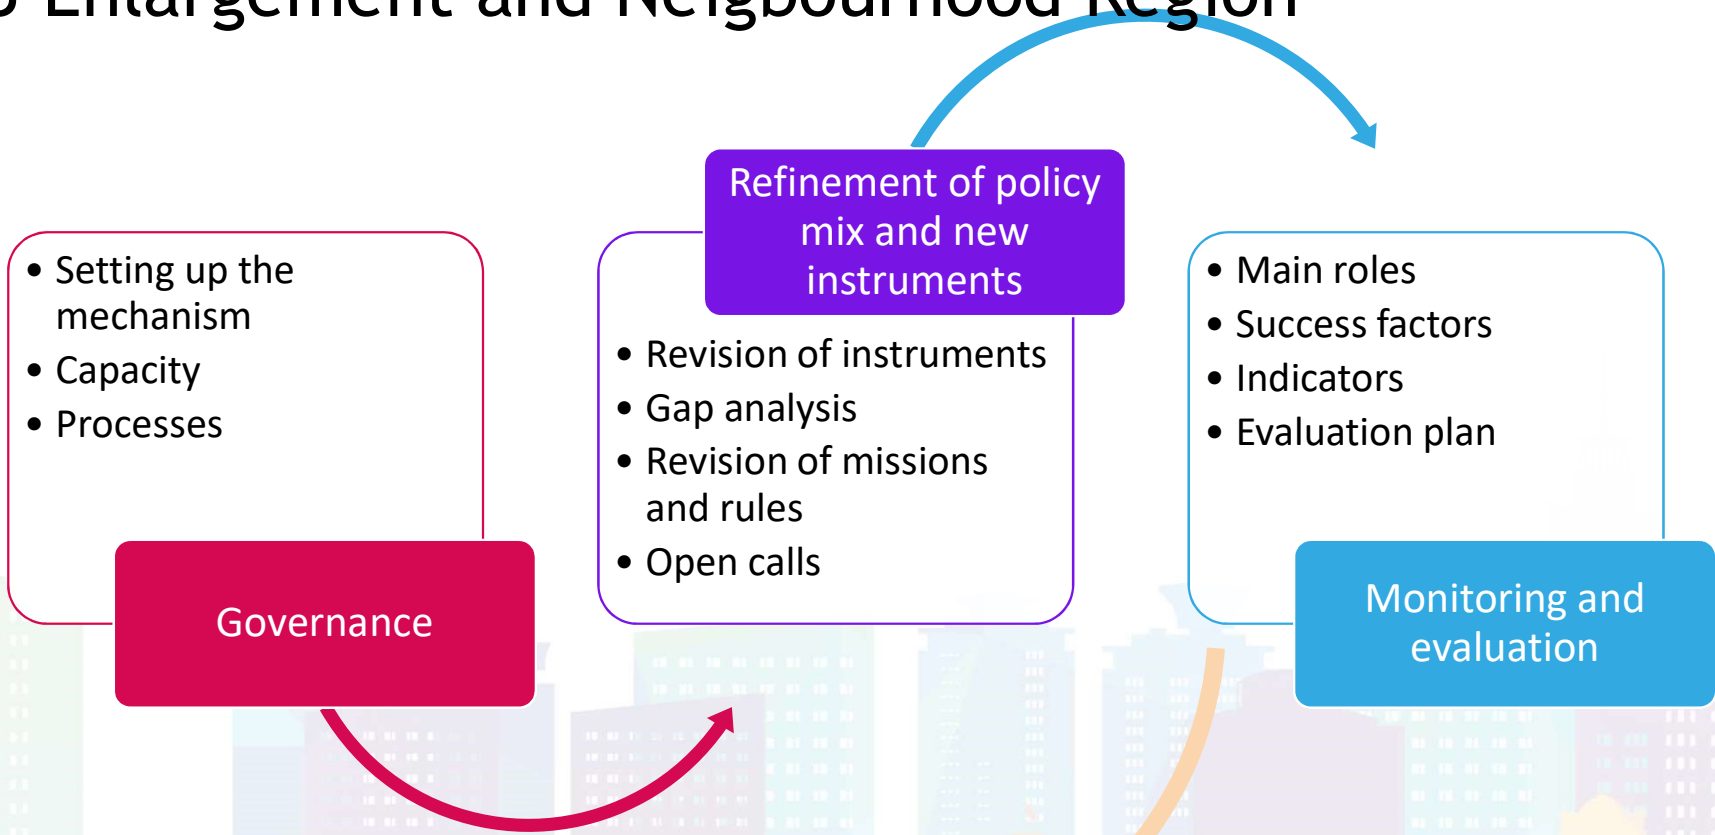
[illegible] Enlargement and Neigbourhood Region

Refinement of policy mix and new instruments

• Setting up the mechanism
• Capacity
• Processes

Governance

• Revision of instruments
• Gap analysis
• Revision of missions and rules
• Open calls

• Main roles
• Success factors
• Indicators
• Evaluation plan

Monitoring and evaluation